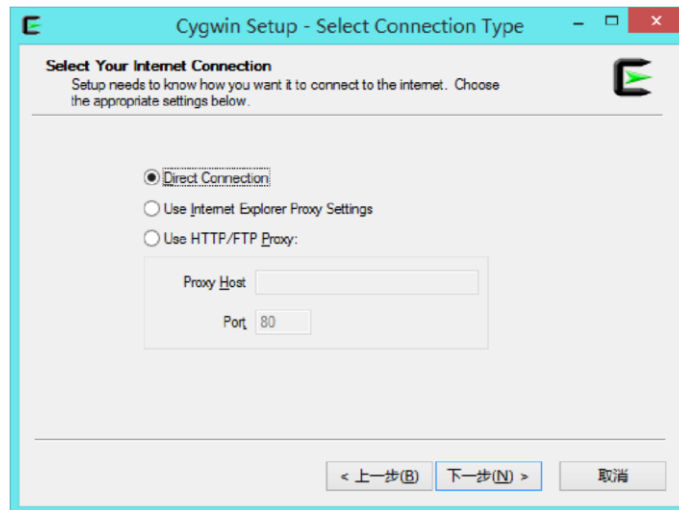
Cygwin Setup - Select Connection Type

Select Your Internet Connection
Setup needs to know how you want it to connect to the internet. Choose the appropriate settings below.

Direct Connection
Use Internet Explorer Proxy Settings
Use HTTP/FTP Proxy:

Proxy Host
Port 80

< 上一步(B)
下一步(N) >
取消